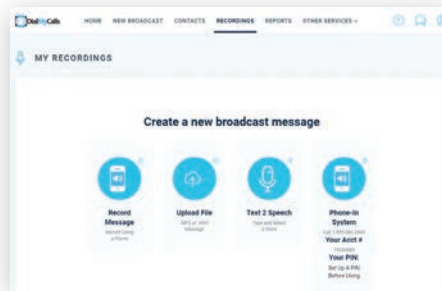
DialMyCalls HOME NEW BROADCAST CONTACTS RECORDINGS REPORTS OTHER SERVICES

MY RECORDINGS

Create a new broadcast message

Record Message
Record Using a Phone

Upload File
MP3 or WAV Message

Text 2 Speech
Type and select a Voice

Phone-In System
Call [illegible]
Your Acct #
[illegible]
Your PIN:
Set Up A PIN Before Using